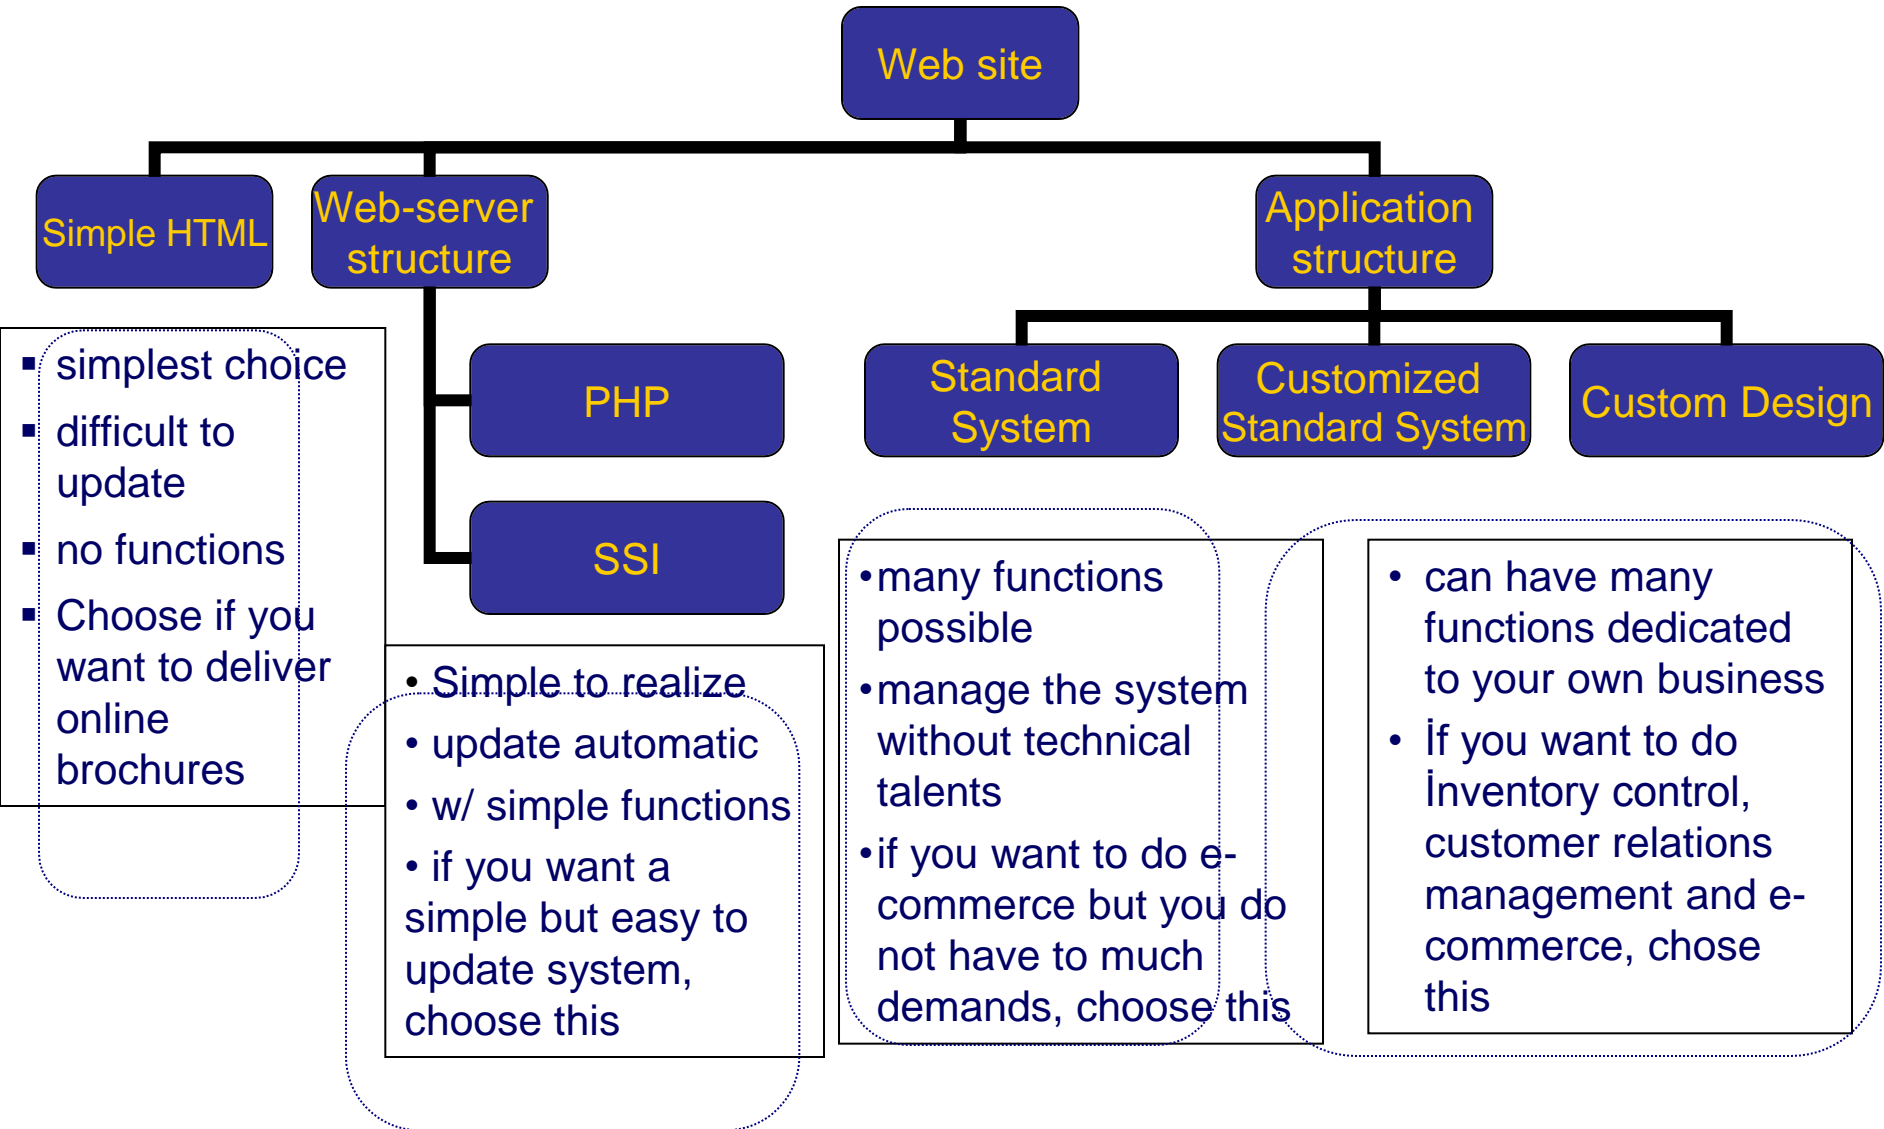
Web site

Simple HTML

Web-server structure

Application structure

PHP

SSI

Standard System

Customized Standard System

Custom Design

- simplest choice
- difficult to update
- no functions
- Choose if you want to deliver online brochures

- Simple to realize
- update automatic
- w/ simple functions
- if you want a simple but easy to update system, choose this

- many functions possible
- manage the system without technical talents
- if you want to do e-commerce but you do not have to much demands, choose this

- can have many functions dedicated to your own business
- İf you want to do İnventory control, customer relations management and e-commerce, chose this